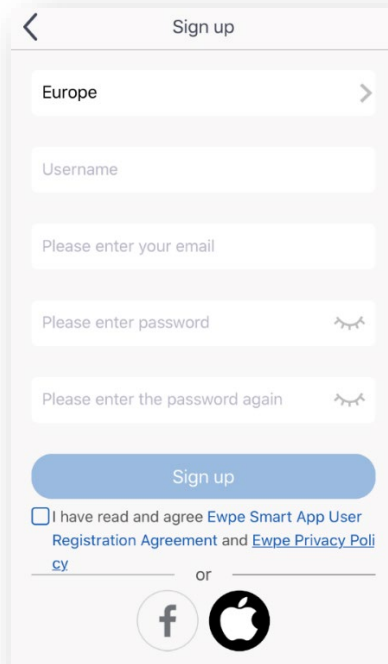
Sign up

Europe

Username

Please enter your email

Please enter password

Please enter the password again

Sign up

I have read and agree Ewpe Smart App User Registration Agreement and Ewpe Privacy Policy

or